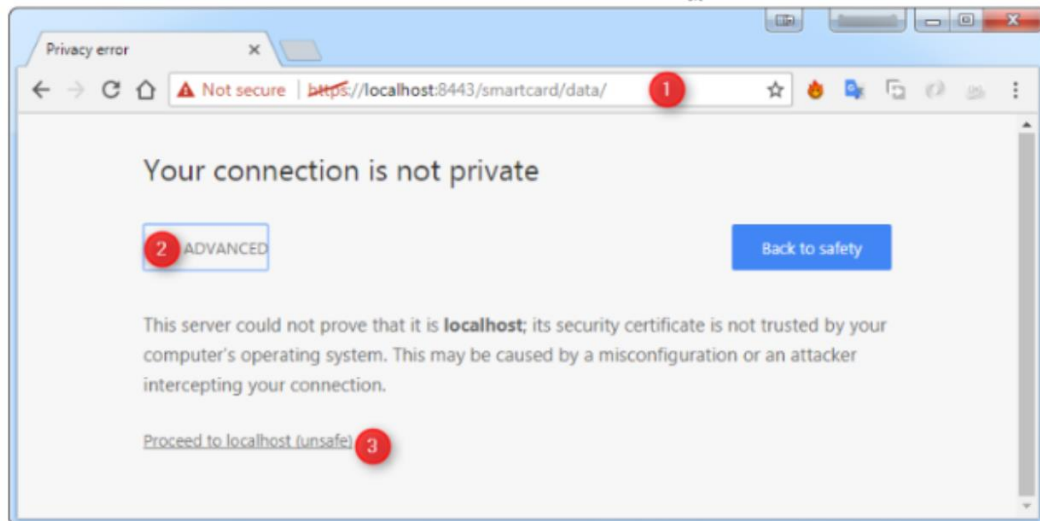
Privacy error ×

Not secure | https://localhost:8443/smartcard/data/ 1

Your connection is not private

2 ADVANCED

Back to safety

This server could not prove that it is **localhost**; its security certificate is not trusted by your computer's operating system. This may be caused by a misconfiguration or an attacker intercepting your connection.

Proceed to localhost (unsafe) 3